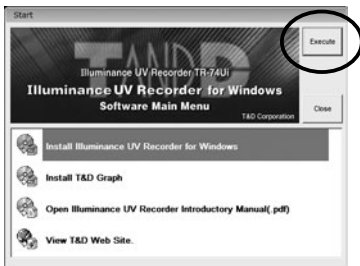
Start

T&D

Illuminance UV Recorder TR-74Ui

Illuminance UV Recorder for Windows

Software Main Menu

T&D Corporation

Execute

Close

Install Illuminance UV Recorder for Windows

Install T&D Graph

Open Illuminance UV Recorder Introductory Manual(.pdf)

View T&D Web Site.